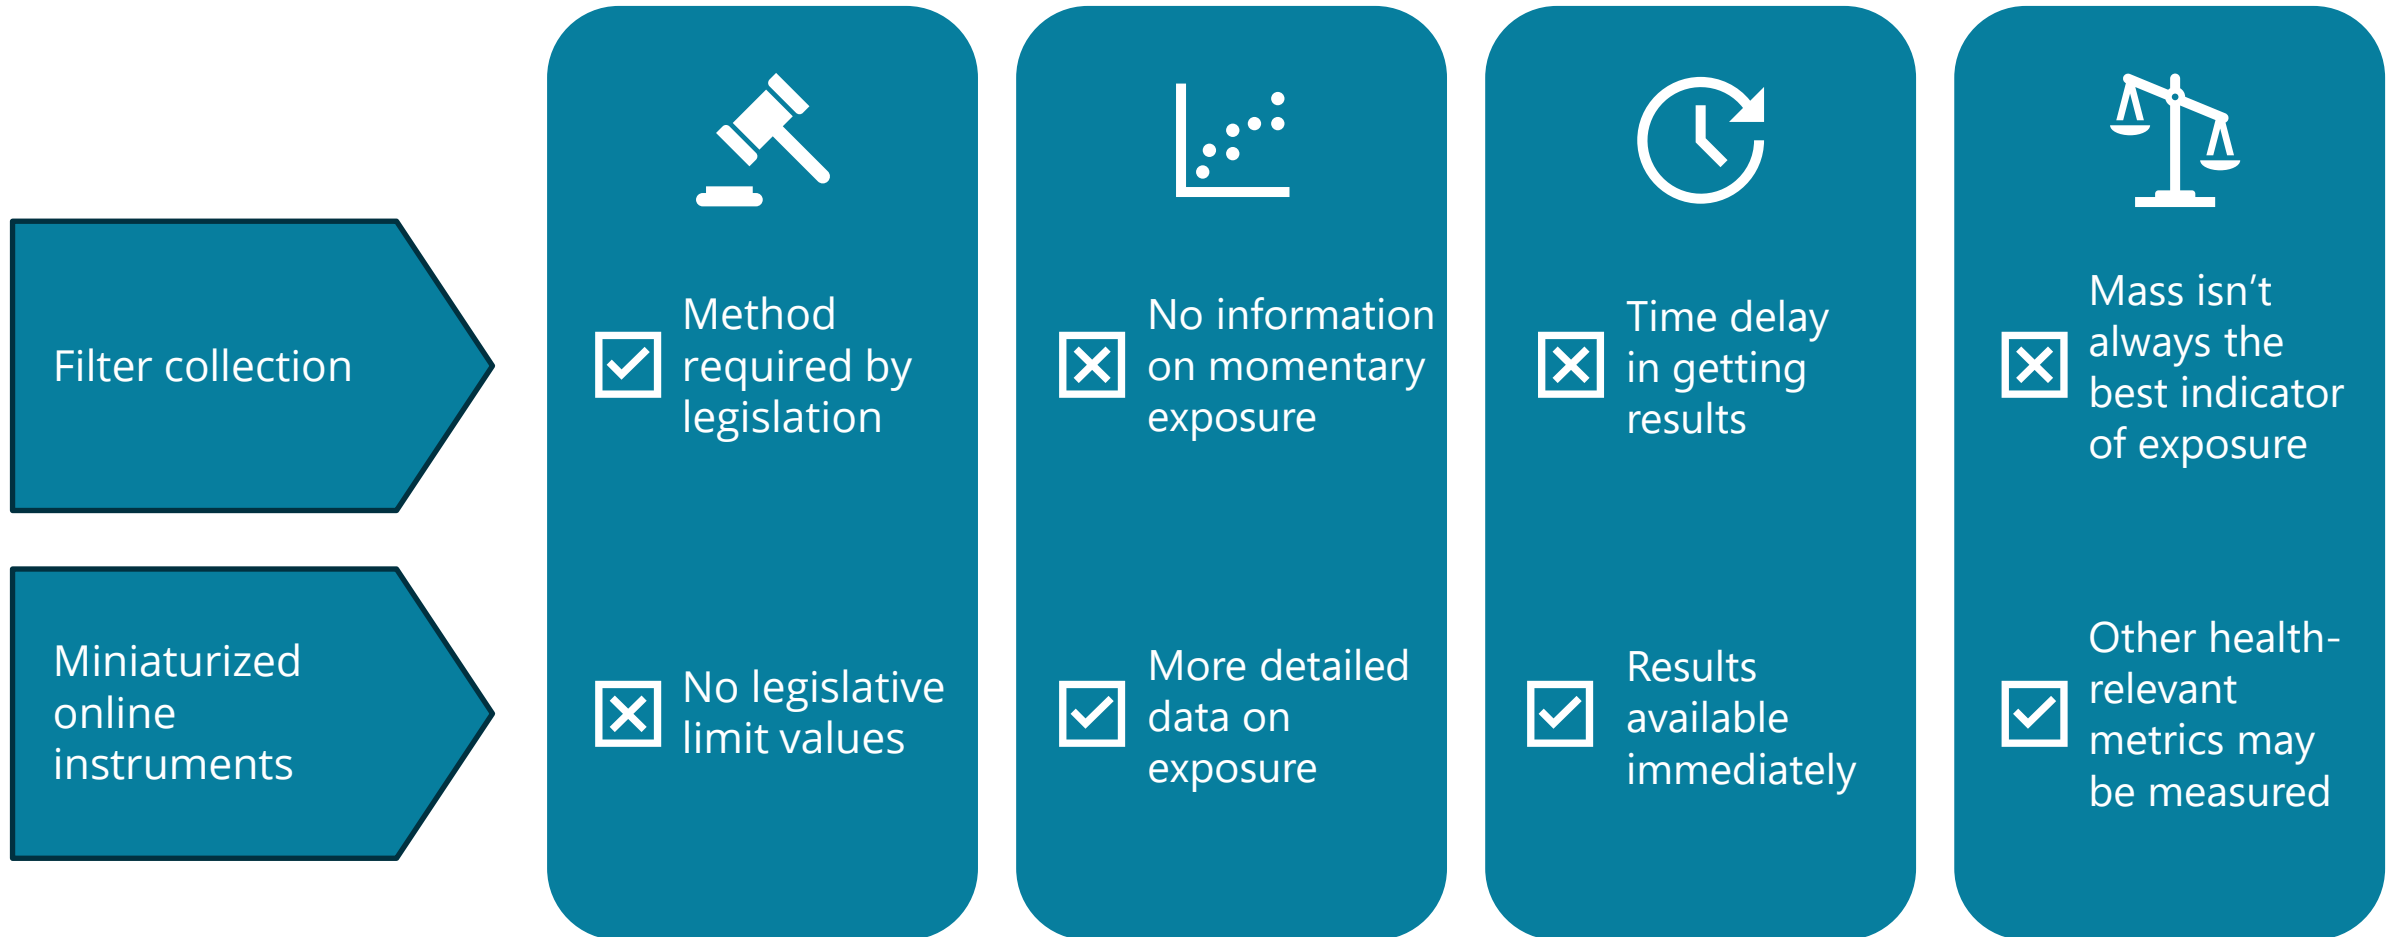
Filter collection

Miniaturized online instruments

Method required by legislation

No legislative limit values

No information on momentary exposure

More detailed data on exposure

Time delay in getting results

Results available immediately

Mass isn’t always the best indicator of exposure

Other health-relevant metrics may be measured